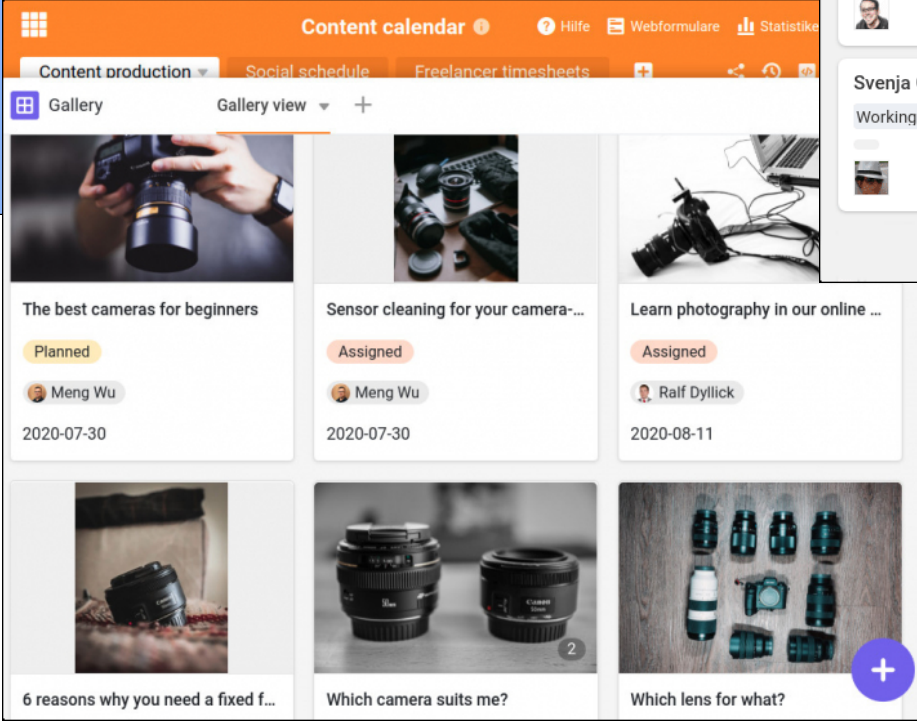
Content calendar

Hilfe

Webformulare

Statistike

Content production

Social schedule

Freelancer timesheets

Svenja

Working

Gallery

Gallery view

The best cameras for beginners

Planned

Meng Wu

2020-07-30

Sensor cleaning for your camera-...

Assigned

Meng Wu

2020-07-30

Learn photography in our online ...

Assigned

Ralf Dyllick

2020-08-11

6 reasons why you need a fixed f...

Canon

2

Which camera suits me?

Which lens for what?

+